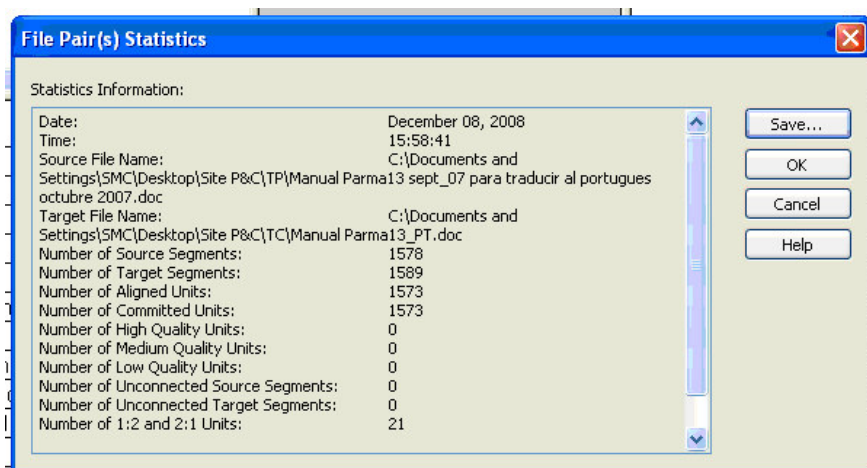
File Pair(s) Statistics

Statistics Information:

Date: December 08, 2008
Time: 15:58:41
Source File Name: C:\Documents and Settings\SMC\Desktop\Site P&C\TP\Manual Parma13 sept_07 para traducir al portugues octubre 2007.doc
Target File Name: C:\Documents and Settings\SMC\Desktop\Site P&C\TC\Manual Parma13_PT.doc
Number of Source Segments: 1578
Number of Target Segments: 1589
Number of Aligned Units: 1573
Number of Committed Units: 1573
Number of High Quality Units: 0
Number of Medium Quality Units: 0
Number of Low Quality Units: 0
Number of Unconnected Source Segments: 0
Number of Unconnected Target Segments: 0
Number of 1:2 and 2:1 Units: 21

Save...
OK
Cancel
Help